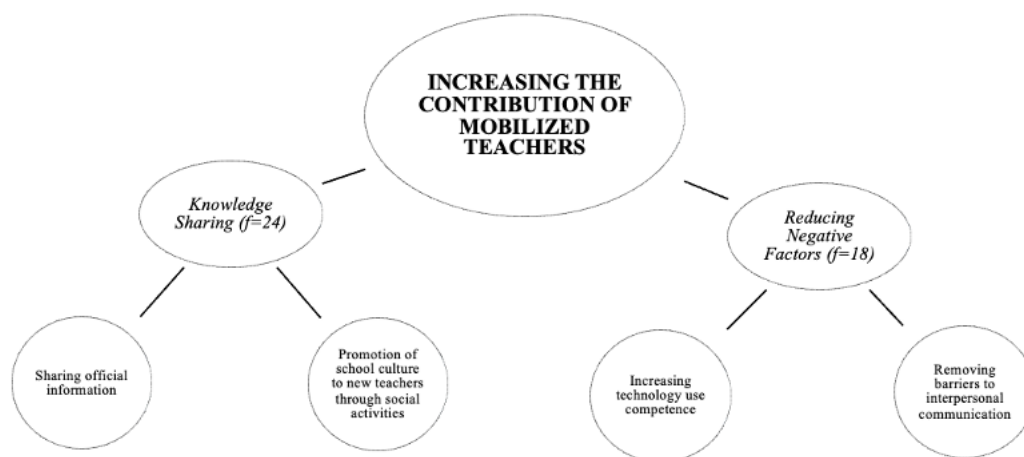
INCREASING THE CONTRIBUTION OF MOBILIZED TEACHERS

Knowledge Sharing (f=24)

Reducing Negative Factors (f=18)

Sharing official information

Promotion of school culture to new teachers through social activities

Increasing technology use competence

Removing barriers to interpersonal communication